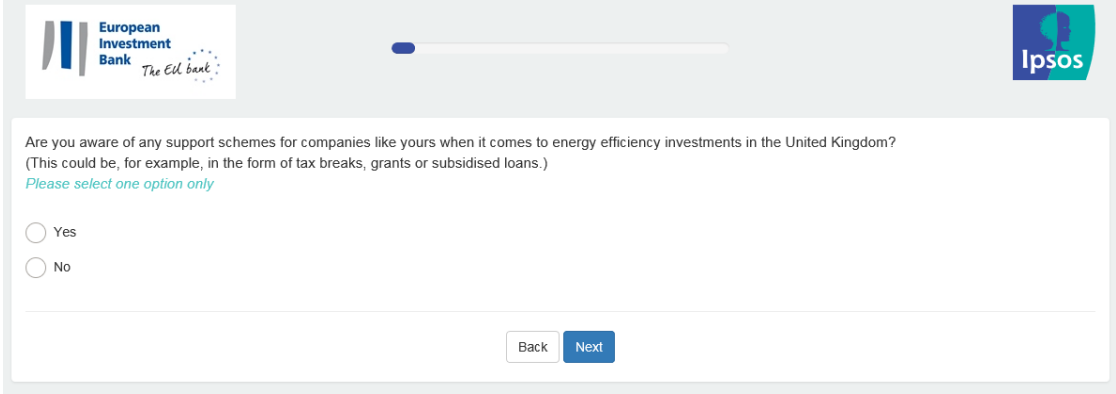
European Investment Bank The EU bank

Ipsos

Are you aware of any support schemes for companies like yours when it comes to energy efficiency investments in the United Kingdom?
(This could be, for example, in the form of tax breaks, grants or subsidised loans.)
Please select one option only

Yes

No

Back Next